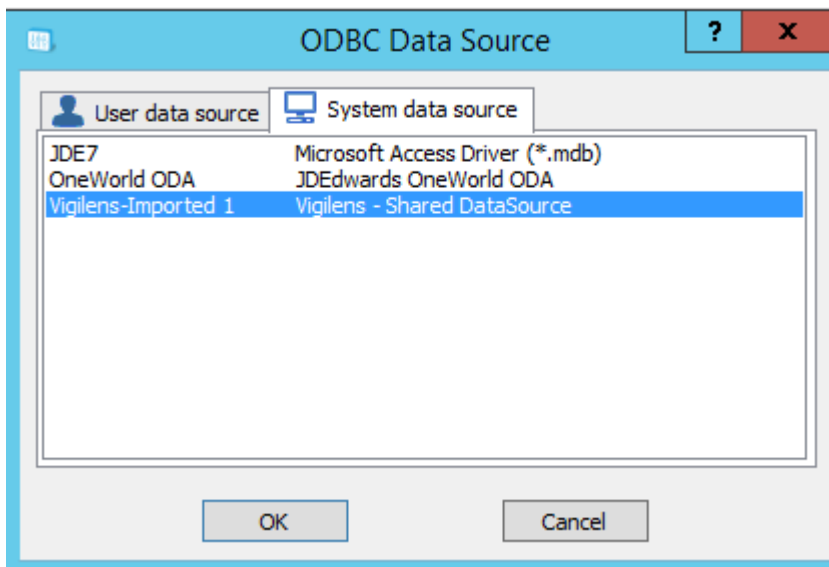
ODBC Data Source

?

X

User data source

System data source

| | |
|---|---|
| JDE7 | Microsoft Access Driver (*.mdb) |
| OneWorld ODA | JDEdwards OneWorld ODA |
| Vigilens-Imported 1 | Vigilens - Shared DataSource |

OK

Cancel